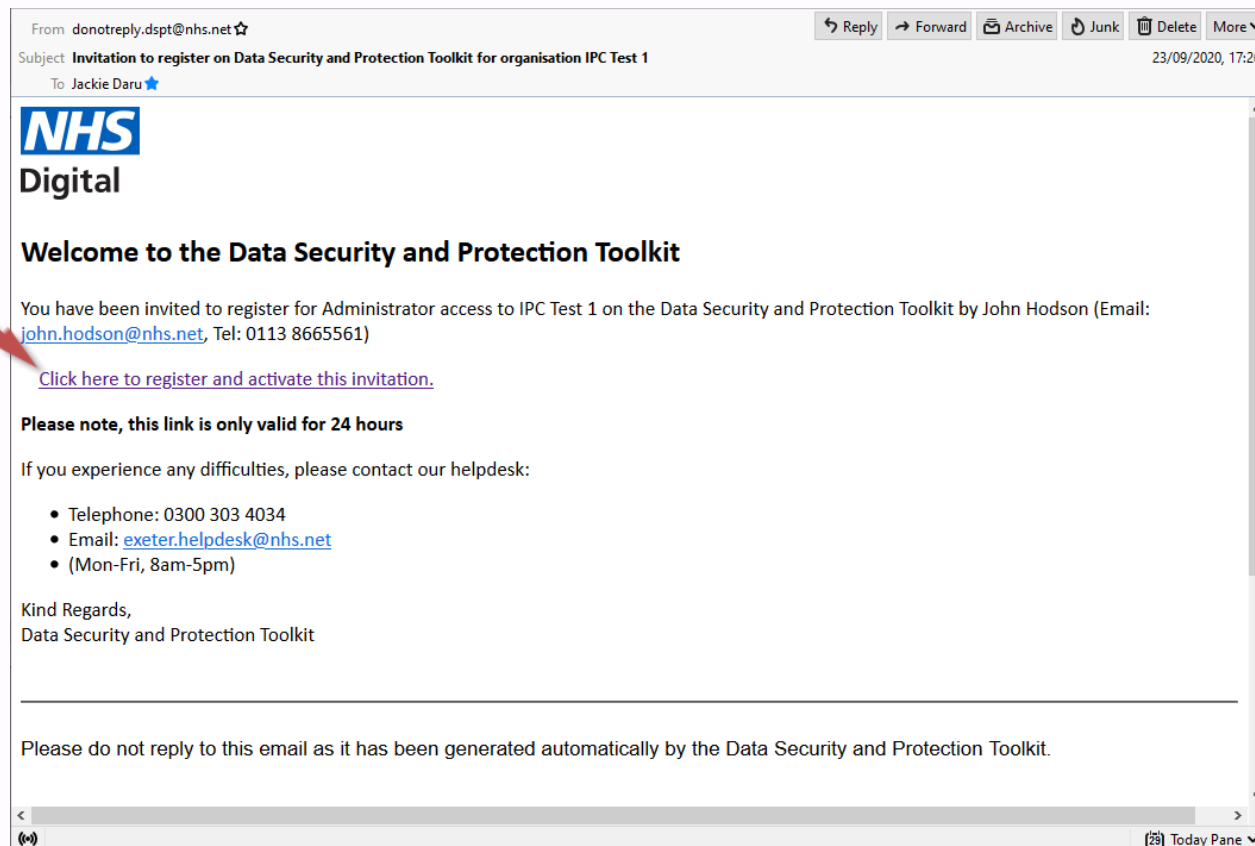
From donotreply.dspt@nhs.net
Subject Invitation to register on Data Security and Protection Toolkit for organisation IPC Test 1
To Jackie Daru

Reply Forward Archive Junk Delete More

23/09/2020, 17:2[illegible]

NHS
Digital

Welcome to the Data Security and Protection Toolkit

You have been invited to register for Administrator access to IPC Test 1 on the Data Security and Protection Toolkit by John Hodson (Email: john.hodson@nhs.net, Tel: 0113 8665561)

Click here to register and activate this invitation.

Please note, this link is only valid for 24 hours

If you experience any difficulties, please contact our helpdesk:

- Telephone: 0300 303 4034
- Email: exeter.helpdesk@nhs.net
- (Mon-Fri, 8am-5pm)

Kind Regards,
Data Security and Protection Toolkit

Please do not reply to this email as it has been generated automatically by the Data Security and Protection Toolkit.

Today Pane